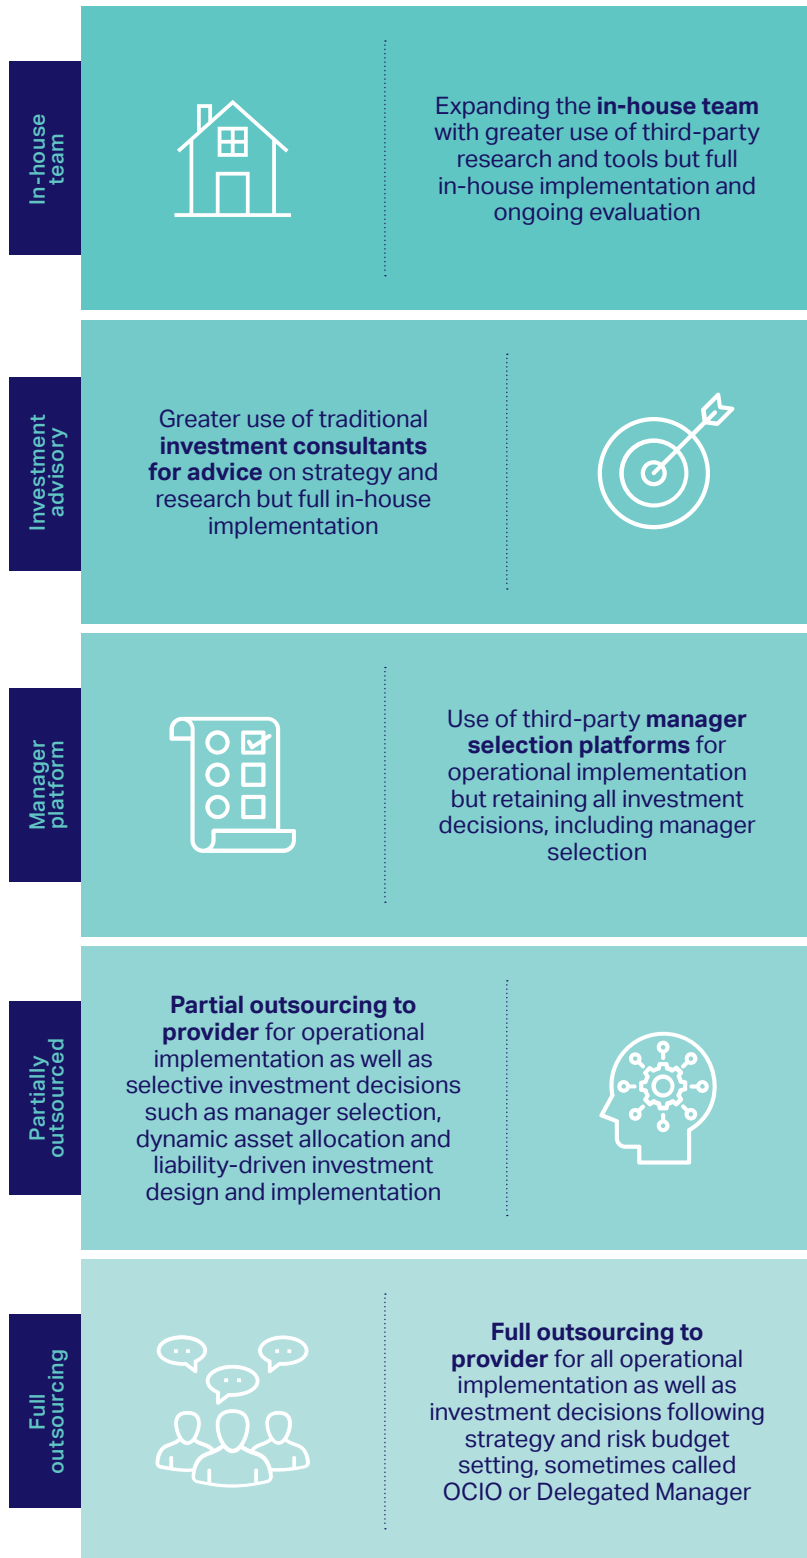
In-house team

Expanding the **in-house team** with greater use of third-party research and tools but full in-house implementation and ongoing evaluation

Investment advisory

Greater use of traditional **investment consultants for advice** on strategy and research but full in-house implementation

Manager platform

Use of third-party **manager selection platforms** for operational implementation but retaining all investment decisions, including manager selection

Partially outsourced

**Partial outsourcing to provider** for operational implementation as well as selective investment decisions such as manager selection, dynamic asset allocation and liability-driven investment design and implementation

Full outsourcing

**Full outsourcing to provider** for all operational implementation as well as investment decisions following strategy and risk budget setting, sometimes called OCIO or Delegated Manager